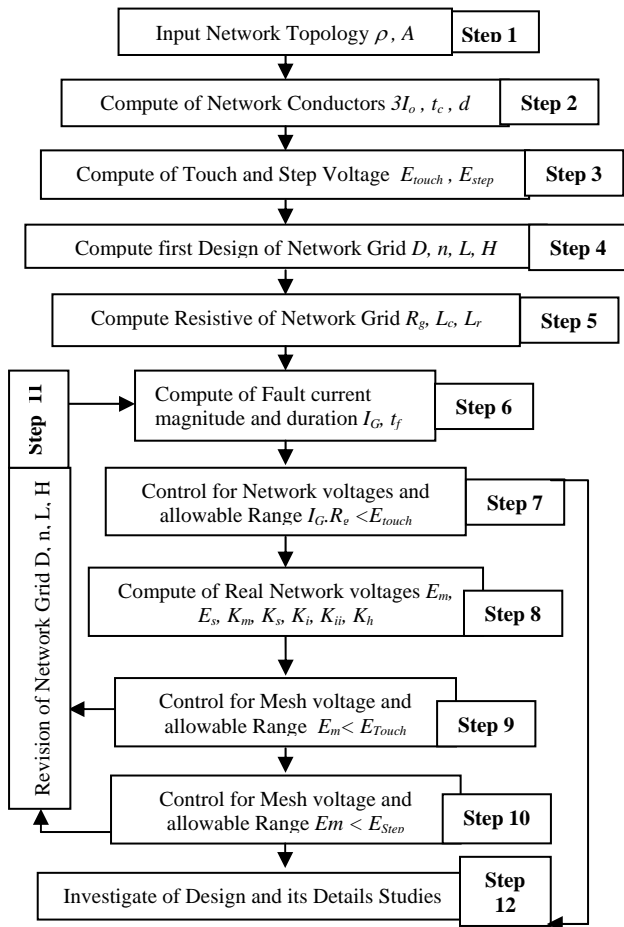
Input Network Topology $\rho$, $A$ **Step 1**

Compute of Network Conductors $3I_o$ , $t_c$ , $d$ **Step 2**

Compute of Touch and Step Voltage $E_{touch}$ , $E_{step}$ **Step 3**

Compute first Design of Network Grid $D$, $n$, $L$, $H$ **Step 4**

Compute Resistive of Network Grid $R_g$, $L_c$, $L_r$ **Step 5**

**Step 11**

Revision of Network Grid D, n, L, H

Compute of Fault current magnitude and duration $I_G$, $t_f$ **Step 6**

Control for Network voltages and allowable Range $I_G.R_e < E_{touch}$ **Step 7**

Compute of Real Network voltages $E_m$, $E_s$, $K_m$, $K_s$, $K_i$, $K_{ii}$, $K_h$ **Step 8**

Control for Mesh voltage and allowable Range $E_m < E_{Touch}$ **Step 9**

Control for Mesh voltage and allowable Range $Em < E_{Step}$ **Step 10**

Investigate of Design and its Details Studies **Step 12**